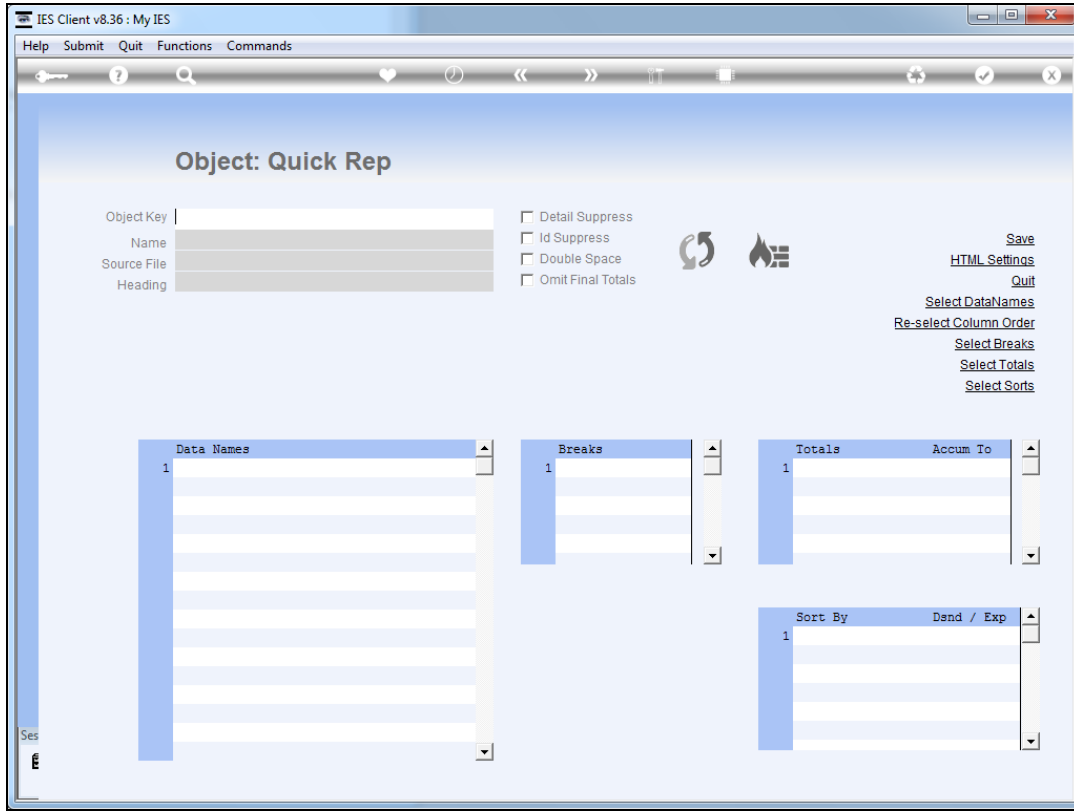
IES Client v8.36 : My IES

Help Submit Quit Functions Commands

Object: Quick Rep

Object Key
Name
Source File
Heading

Detail Suppress
Id Suppress
Double Space
Omit Final Totals

Save
HTML Settings
Quit
Select DataNames
Re-select Column Order
Select Breaks
Select Totals
Select Sorts

| | Data Names |
|---|---|
| 1 | |

| | Breaks |
|---|---|
| 1 | |

| | Totals | Accum To |
|---|---|---|
| 1 | | |

| | Sort By | Dsnd / Exp |
|---|---|---|
| 1 | | |

Ses